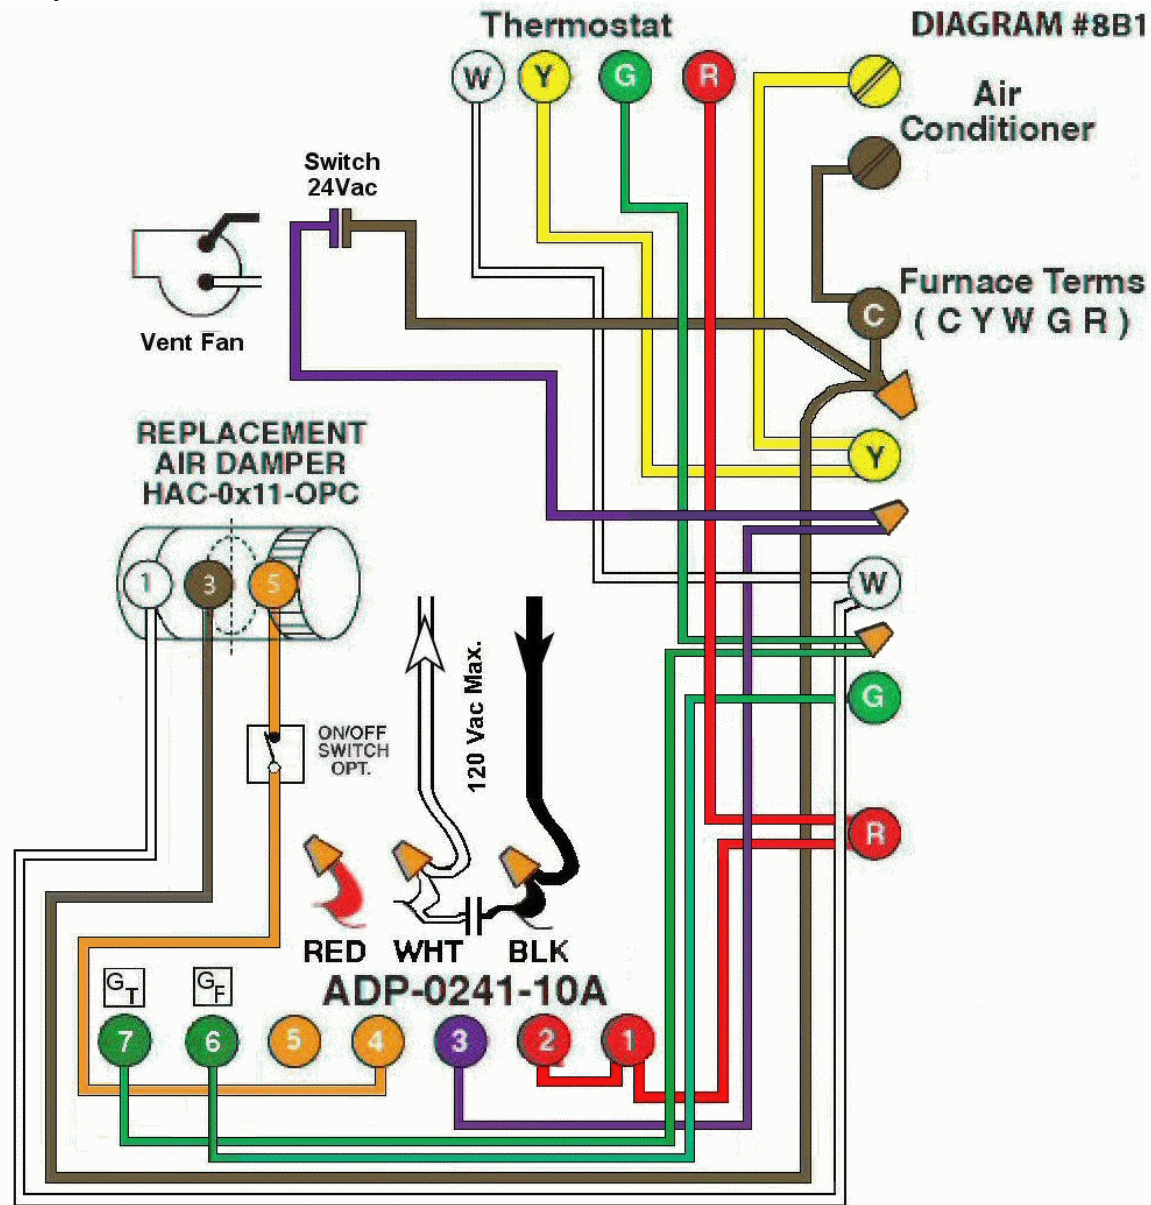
Thermostat

DIAGRAM #8B1

W Y G R

Air Conditioner

Switch 24Vac

Vent Fan

C

Furnace Terms ( C Y W G R )

REPLACEMENT AIR DAMPER HAC-0x11-OPC

1 3 5

Y

W

120 Vac Max.

G

ON/OFF SWITCH OPT.

R

RED WHT BLK

ADP-0241-10A

$G_T$ $G_F$

7 6 5 4 3 2 1